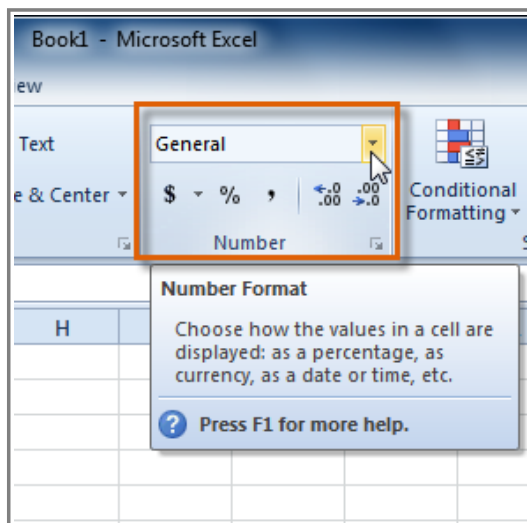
Book1 - Microsoft Excel

ew

Text

e & Center

General

$ % ,

$^{\leftarrow}.0$ $.00$

$.00$ $\rightarrow.0$

Number

Conditional Formatting

Number Format

Choose how the values in a cell are displayed: as a percentage, as currency, as a date or time, etc.

Press F1 for more help.

H